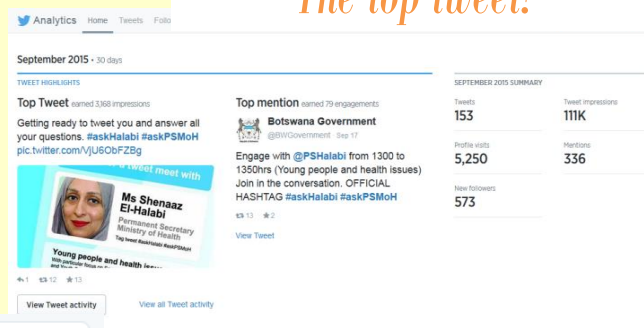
Analytics Home Tweets Follo

The top tweet!

September 2015 • 30 days

TWEET HIGHLIGHTS

Top Tweet earned 3,168 impressions

Getting ready to tweet you and answer all your questions. #askHalabi #askPSMoH pic.twitter.com/VjU6ObFZBg

Tweet meet with

Ms Shenaaz El-Halabi
Permanent Secretary
Ministry of Health

Young people and health issues

1 12 13

View Tweet activity

View all Tweet activity

Top mention earned 79 engagements

Botswana Government
@BWGovernment · Sep 17

Engage with @PSHalabi from 1300 to 1350hrs (Young people and health issues) Join in the conversation. OFFICIAL HASHTAG #askHalabi #askPSMoH

13 2

View Tweet

SEPTEMBER 2015 SUMMARY

Tweets
153

Tweet impressions
111K

Profile visits
5,250

Mentions
336

New followers
573